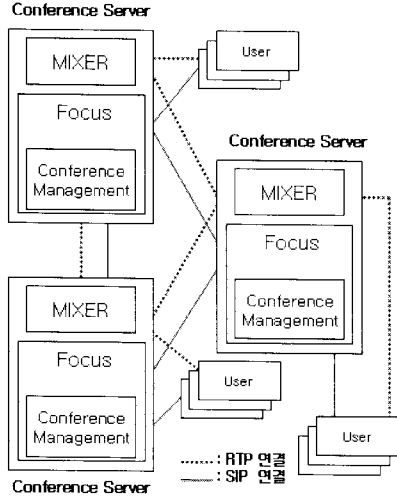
Conference Server

MIXER

Focus

Conference Management

User

Conference Server

MIXER

Focus

Conference Management

MIXER

Focus

Conference Management

User

User

: RTP 연결
: SIP 연결

Conference Server